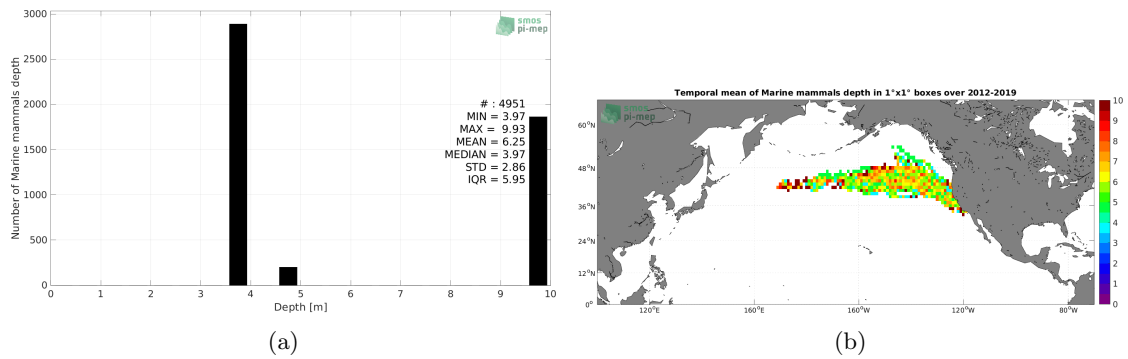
smos pi-mep

3000
2500
2000
1500
1000
500
0

Number of Marine mammals depth

#: 4951
MIN = 3.97
MAX = 9.93
MEAN = 6.25
MEDIAN = 3.97
STD = 2.86
IQR = 5.95

0 1 2 3 4 5 6 7 8 9 10
Depth [m]

(a)

Temporal mean of Marine mammals depth in 1°x1° boxes over 2012-2019

smos pi-mep

60°N
48°N
36°N
24°N
12°N
0°

120°E 160°E 160°W 120°W 80°W

10
9
8
7
6
5
4
3
2
1
0

(b)